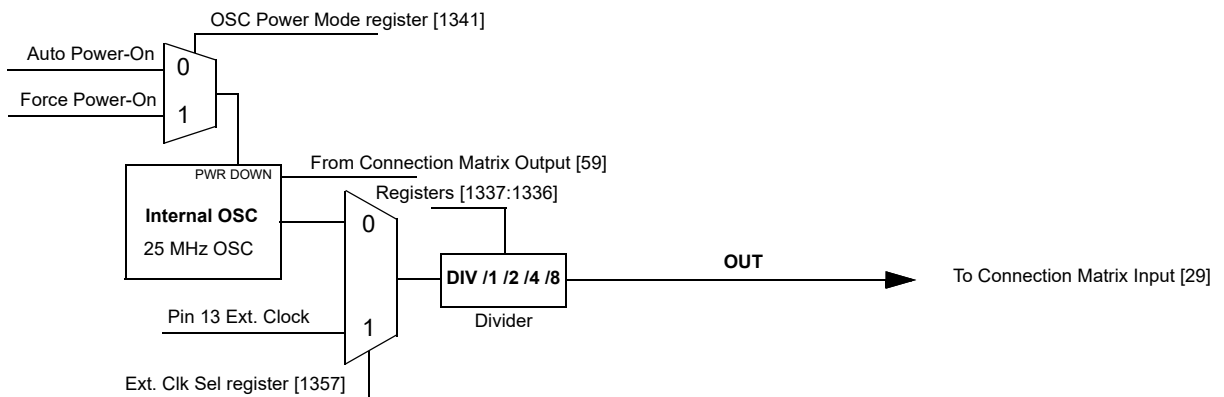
OSC Power Mode register [1341]

Auto Power-On

0

Force Power-On

1

PWR DOWN

From Connection Matrix Output [59]

Internal OSC

25 MHz OSC

Registers [1337:1336]

0

DIV /1 /2 /4 /8

OUT

To Connection Matrix Input [29]

Pin 13 Ext. Clock

1

Divider

Ext. Clk Sel register [1357]